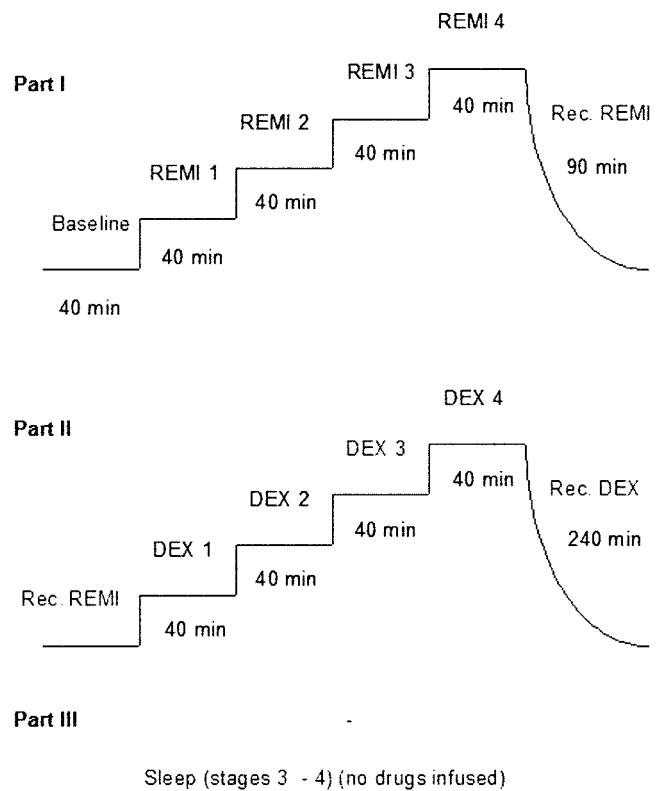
Part I

REMI 4

REMI 3

REMI 2

REMI 1

Baseline

40 min

40 min

40 min

40 min

40 min

Rec. REMI

90 min

Part II

DEX 4

DEX 3

DEX 2

DEX 1

Rec. REMI

40 min

40 min

40 min

40 min

Rec. DEX

240 min

Part III

-

Sleep (stages 3 - 4) (no drugs infused)